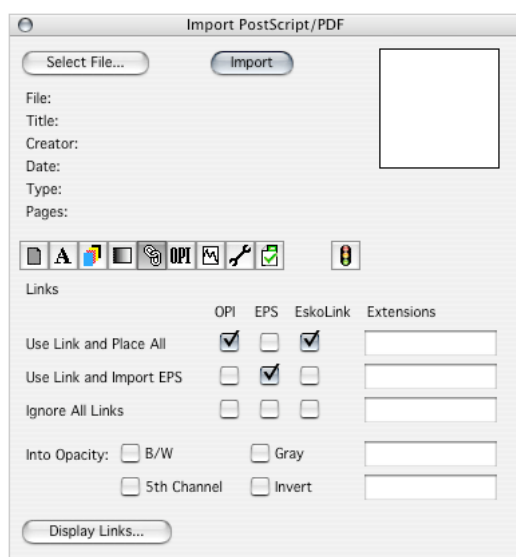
Import PostScript/PDF

Select File...

Import

File:
Title:
Creator:
Date:
Type:
Pages:

A OPI

Links

| | OPI | EPS | EskoLink | Extensions |
|---|---|---|---|---|
| Use Link and Place All | ☑ | ☐ | ☑ | |
| Use Link and Import EPS | ☐ | ☑ | ☐ | |
| Ignore All Links | ☐ | ☐ | ☐ | |

Into Opacity: ☐ B/W ☐ Gray

☐ 5th Channel ☐ Invert

Display Links...